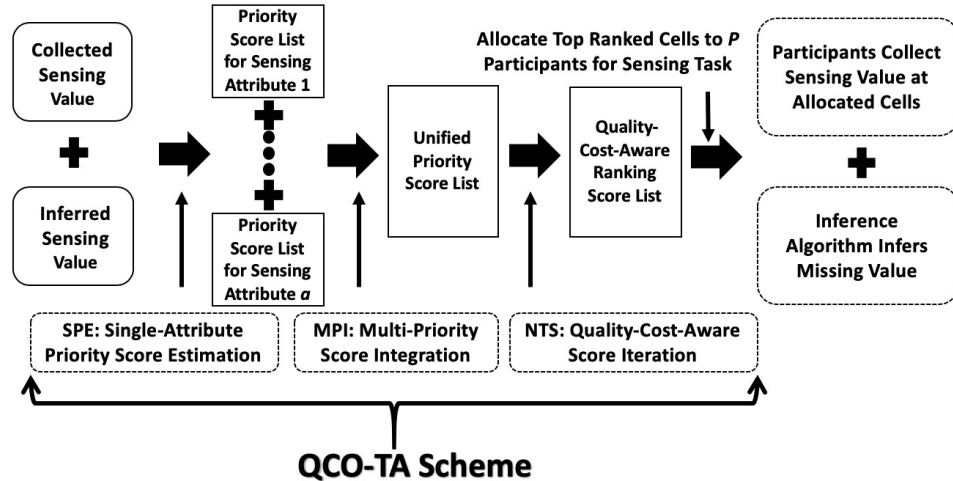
Collected Sensing Value

Inferred Sensing Value

Priority Score List for Sensing Attribute 1

Priority Score List for Sensing Attribute $a$

Unified Priority Score List

Allocate Top Ranked Cells to $P$ Participants for Sensing Task

Quality-Cost-Aware Ranking Score List

Participants Collect Sensing Value at Allocated Cells

Inference Algorithm Infers Missing Value

SPE: Single-Attribute Priority Score Estimation

MPI: Multi-Priority Score Integration

NTS: Quality-Cost-Aware Score Iteration

QCO-TA Scheme